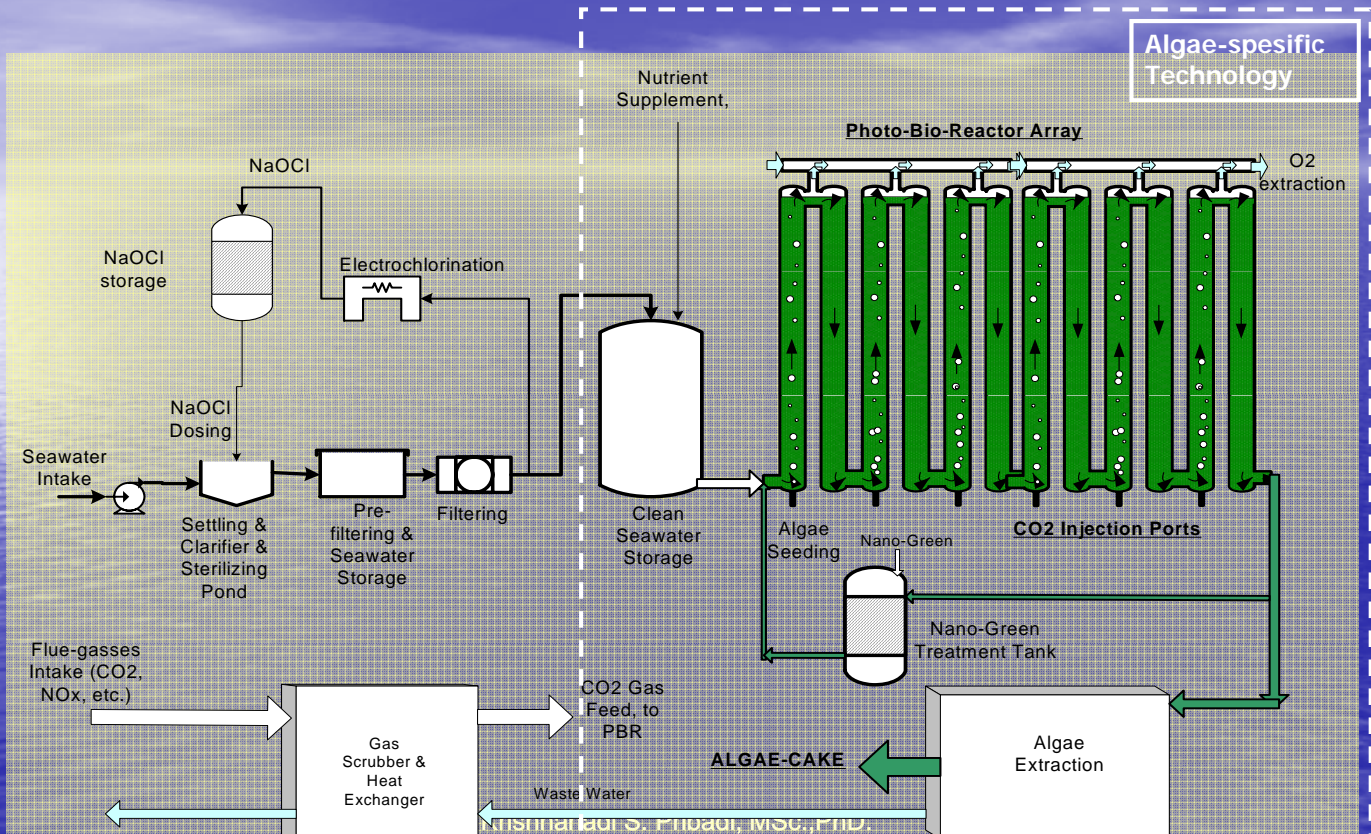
Algae-spesific Technology

Nutrient Supplement,

Photo-Bio-Reactor Array

O2 extraction

NaOCl

NaOCl storage

Electrochlorination

NaOCl Dosing

Seawater Intake

Settling & Clarifier & Sterilizing Pond

Pre-filtering & Seawater Storage

Filtering

Clean Seawater Storage

Algae Seeding

Nano-Green

CO2 Injection Ports

Nano-Green Treatment Tank

Flue-gasses Intake (CO2, NOx, etc.)

Gas Scrubber & Heat Exchanger

CO2 Gas Feed, to PBR

ALGAE-CAKE

Algae Extraction

Waste Water

Krishnanadi S. Phibadi, MSc.,PhD.